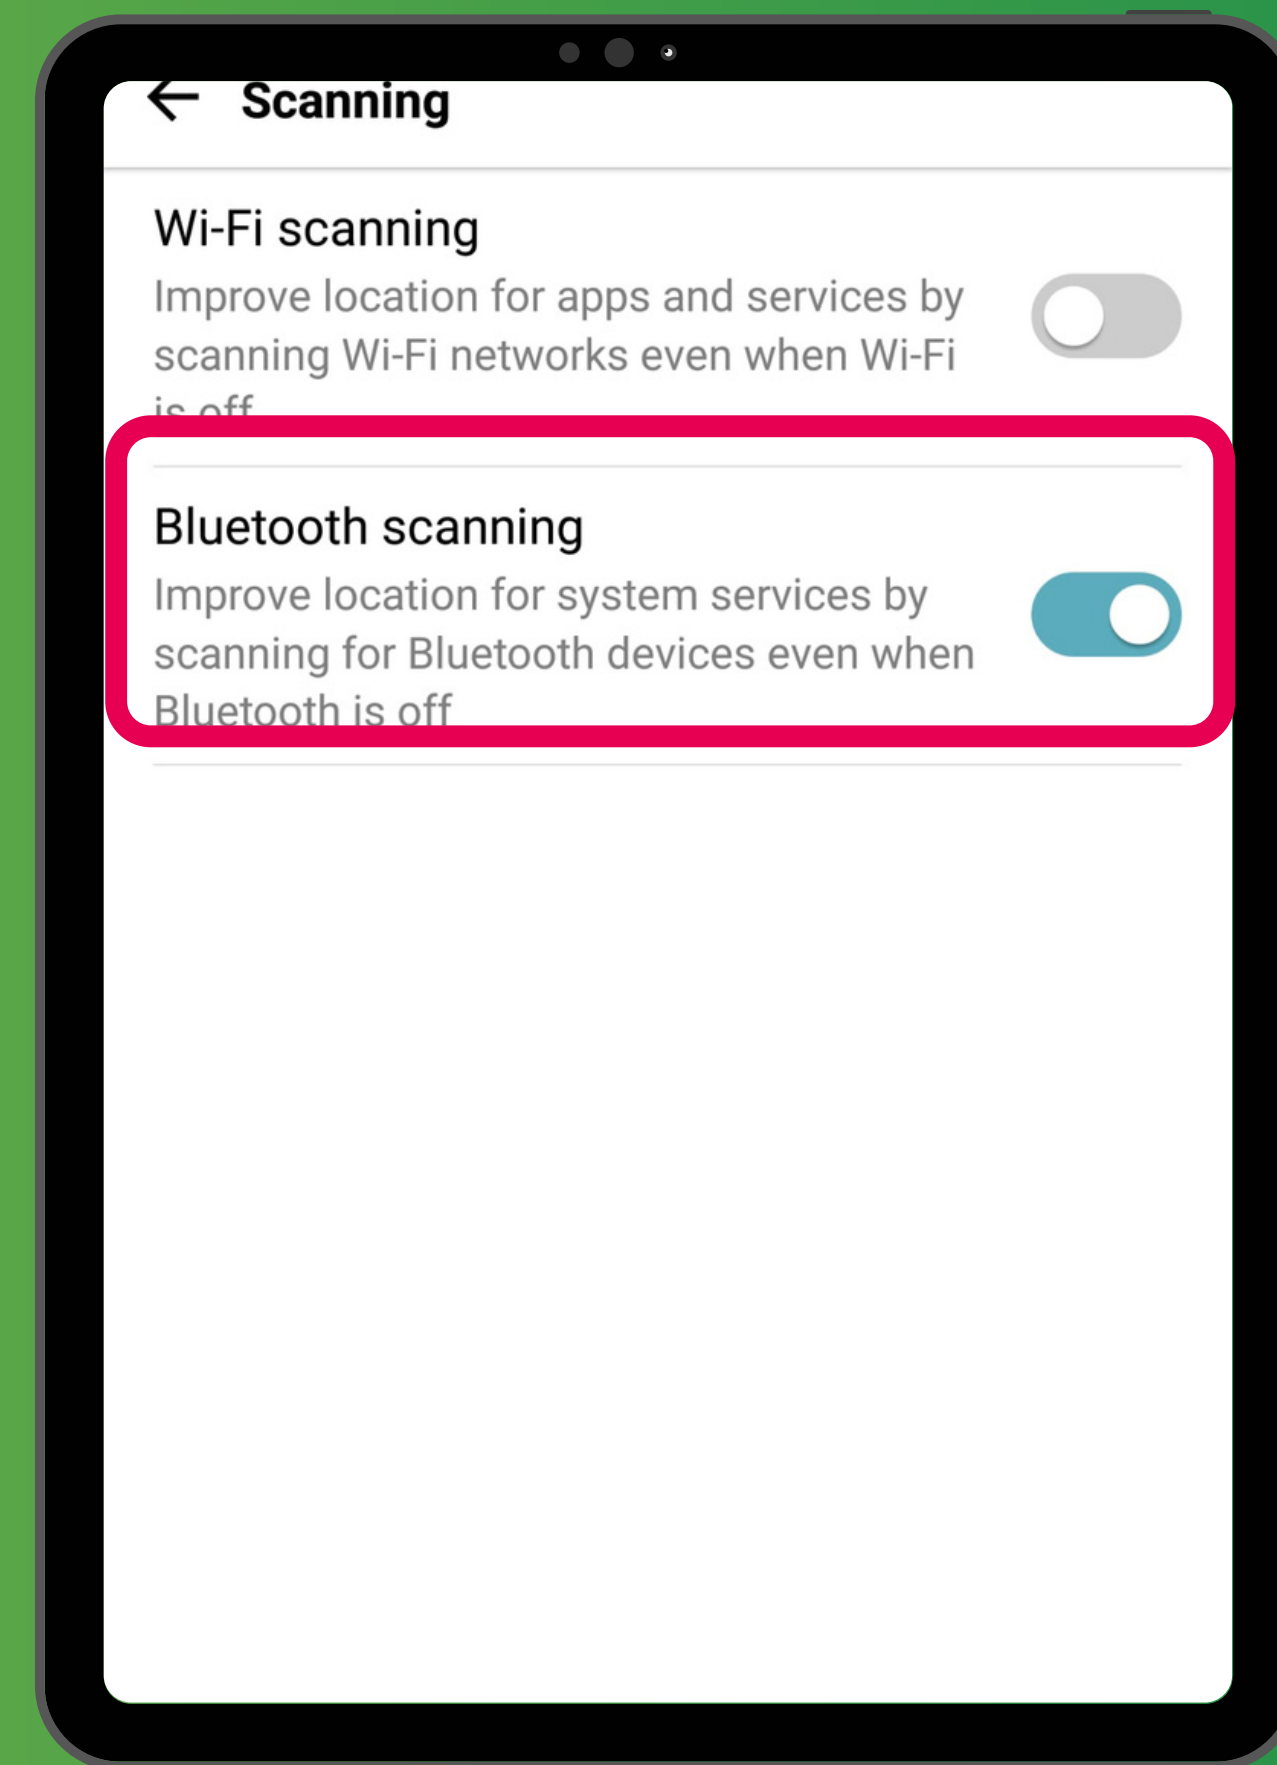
Scanning

Wi-Fi scanning

Improve location for apps and services by scanning Wi-Fi networks even when Wi-Fi is off

Bluetooth scanning

Improve location for system services by scanning for Bluetooth devices even when Bluetooth is off